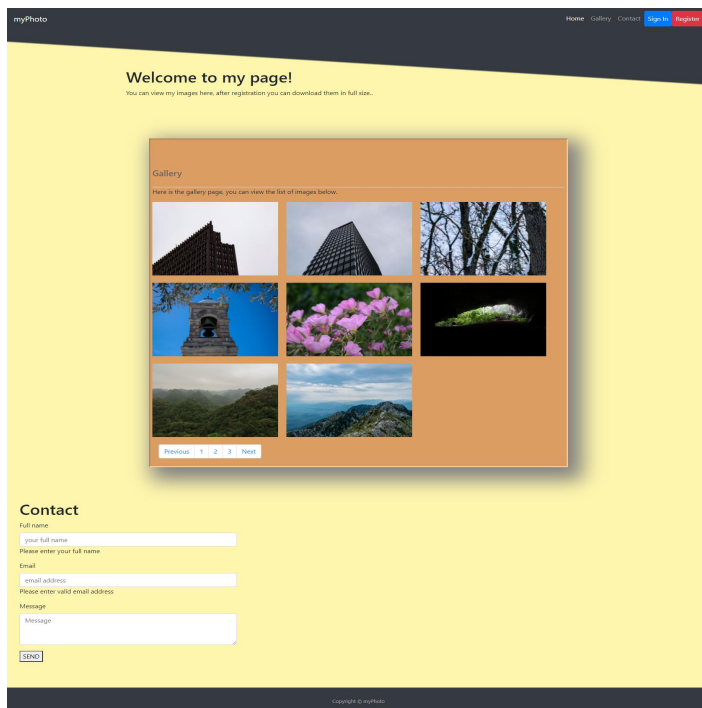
myPhoto

Home Gallery Contact Sign In Register

Welcome to my page!

You can view my images here, after registration you can download them in full size..

Gallery

Here is the gallery page, you can view the list of images below.

Previous 1 2 3 Next

Contact

Full name

your full name

Please enter your full name

Email

email address

Please enter valid email address

Message

Message

SEND

Copyright © myPhoto